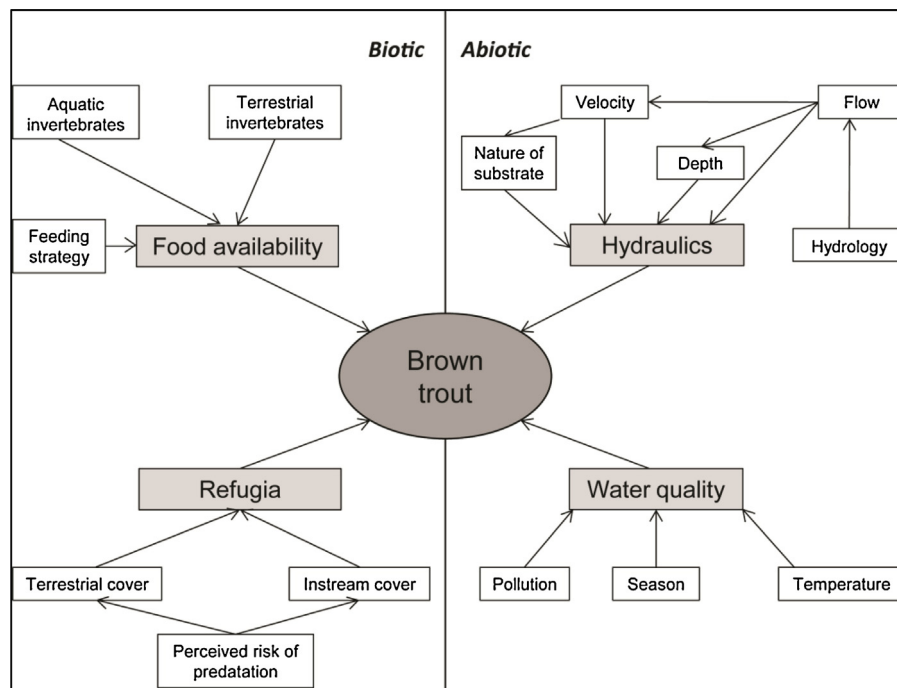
Biotic

Abiotic

Aquatic invertebrates

Terrestrial invertebrates

Velocity

Flow

Nature of substrate

Depth

Feeding strategy

Food availability

Hydraulics

Hydrology

Brown trout

Refugia

Water quality

Terrestrial cover

Instream cover

Pollution

Season

Temperature

Perceived risk of predatation